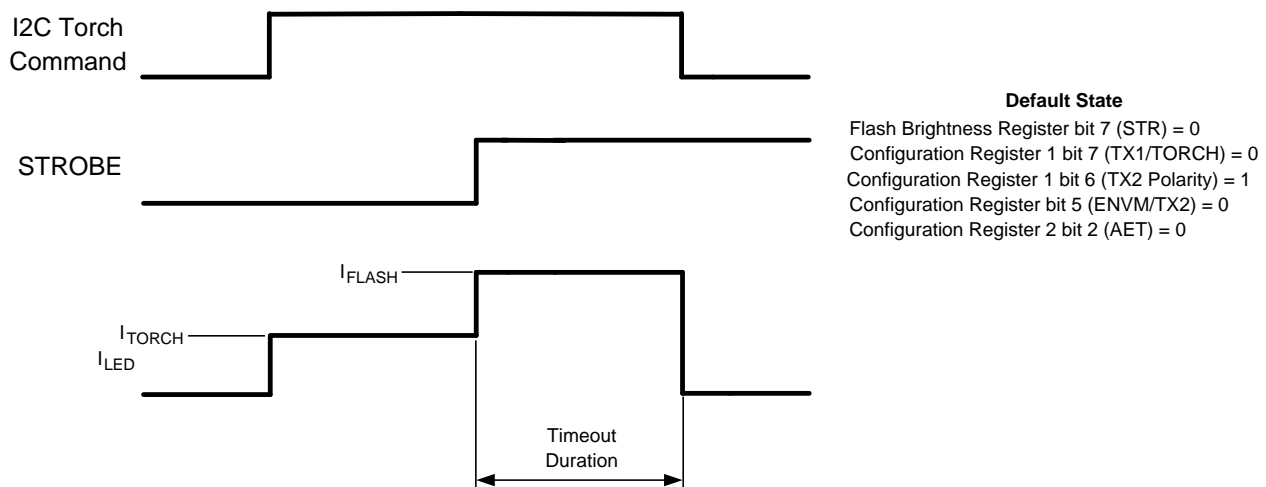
I2C Torch Command

STROBE

$I_{FLASH}$

$I_{TORCH}$

$I_{LED}$

Timeout Duration

**Default State**

Flash Brightness Register bit 7 (STR) = 0
Configuration Register 1 bit 7 (TX1/TORCH) = 0
Configuration Register 1 bit 6 (TX2 Polarity) = 1
Configuration Register bit 5 (ENVM/TX2) = 0
Configuration Register 2 bit 2 (AET) = 0